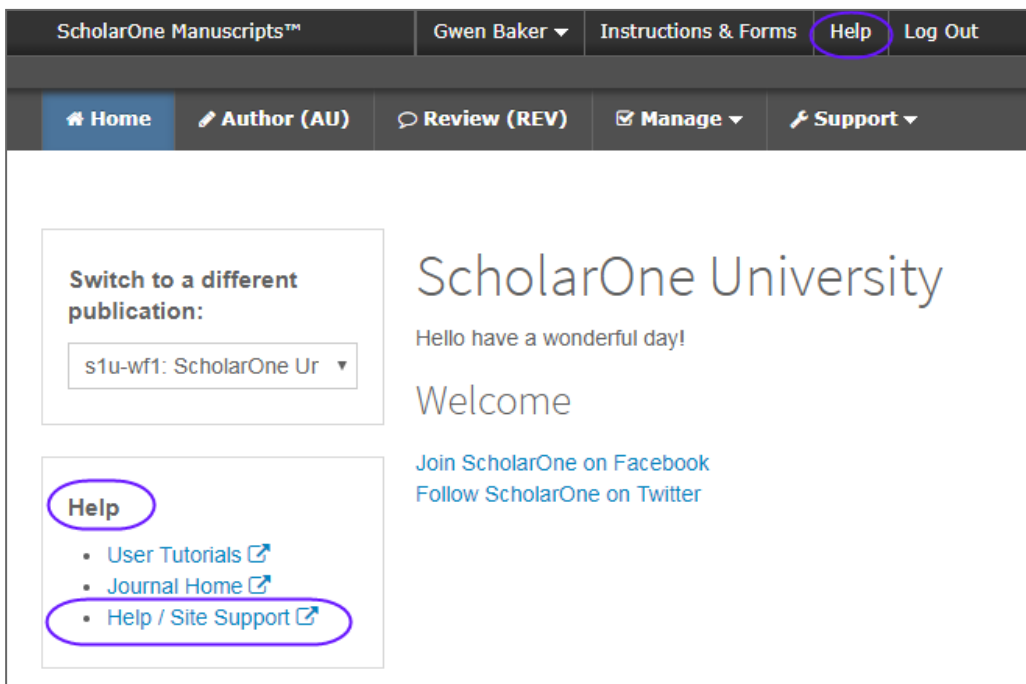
ScholarOne Manuscripts™ Gwen Baker Instructions & Forms Help Log Out

Home Author (AU) Review (REV) Manage Support

Switch to a different publication:

s1u-wf1: ScholarOne Ur

Help

- User Tutorials
- Journal Home
- Help / Site Support

ScholarOne University

Hello have a wonderful day!

Welcome

Join ScholarOne on Facebook
Follow ScholarOne on Twitter